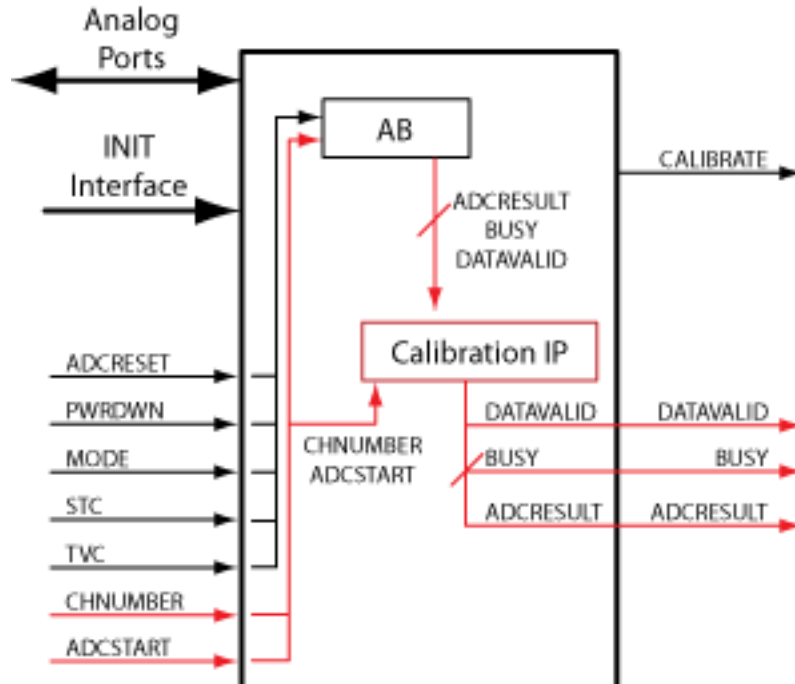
Analog Ports

INIT Interface

AB

CALIBRATE

ADCRESULT
BUSY
DATAVALID

Calibration IP

ADCRESET

PWRDWN

MODE

STC

TVC

CHNUMBER

ADCSTART

CHNUMBER
ADCSTART

DATAVALID

BUSY

ADCRESULT

DATAVALID

BUSY

ADCRESULT